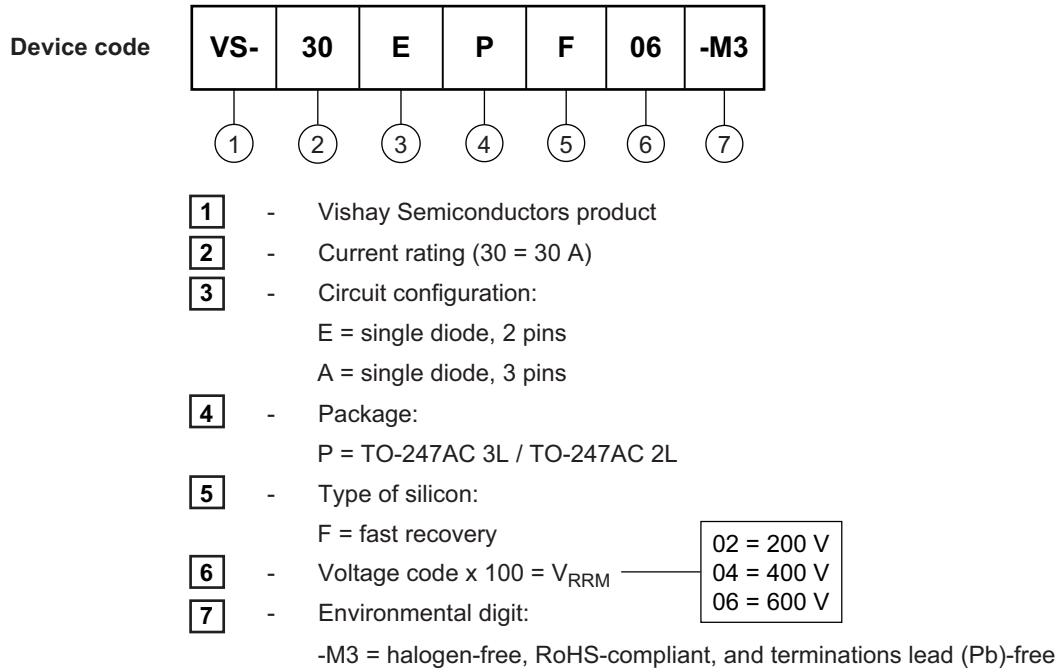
Device code

| VS- | 30 | E | P | F | 06 | -M3 |
|---|---|---|---|---|---|---|

1 2 3 4 5 6 7

1 - Vishay Semiconductors product

2 - Current rating (30 = 30 A)

3 - Circuit configuration:

E = single diode, 2 pins

A = single diode, 3 pins

4 - Package:

P = TO-247AC 3L / TO-247AC 2L

5 - Type of silicon:

F = fast recovery

6 - Voltage code x 100 = $V_{RRM}$

02 = 200 V
04 = 400 V
06 = 600 V

7 - Environmental digit:

-M3 = halogen-free, RoHS-compliant, and terminations lead (Pb)-free